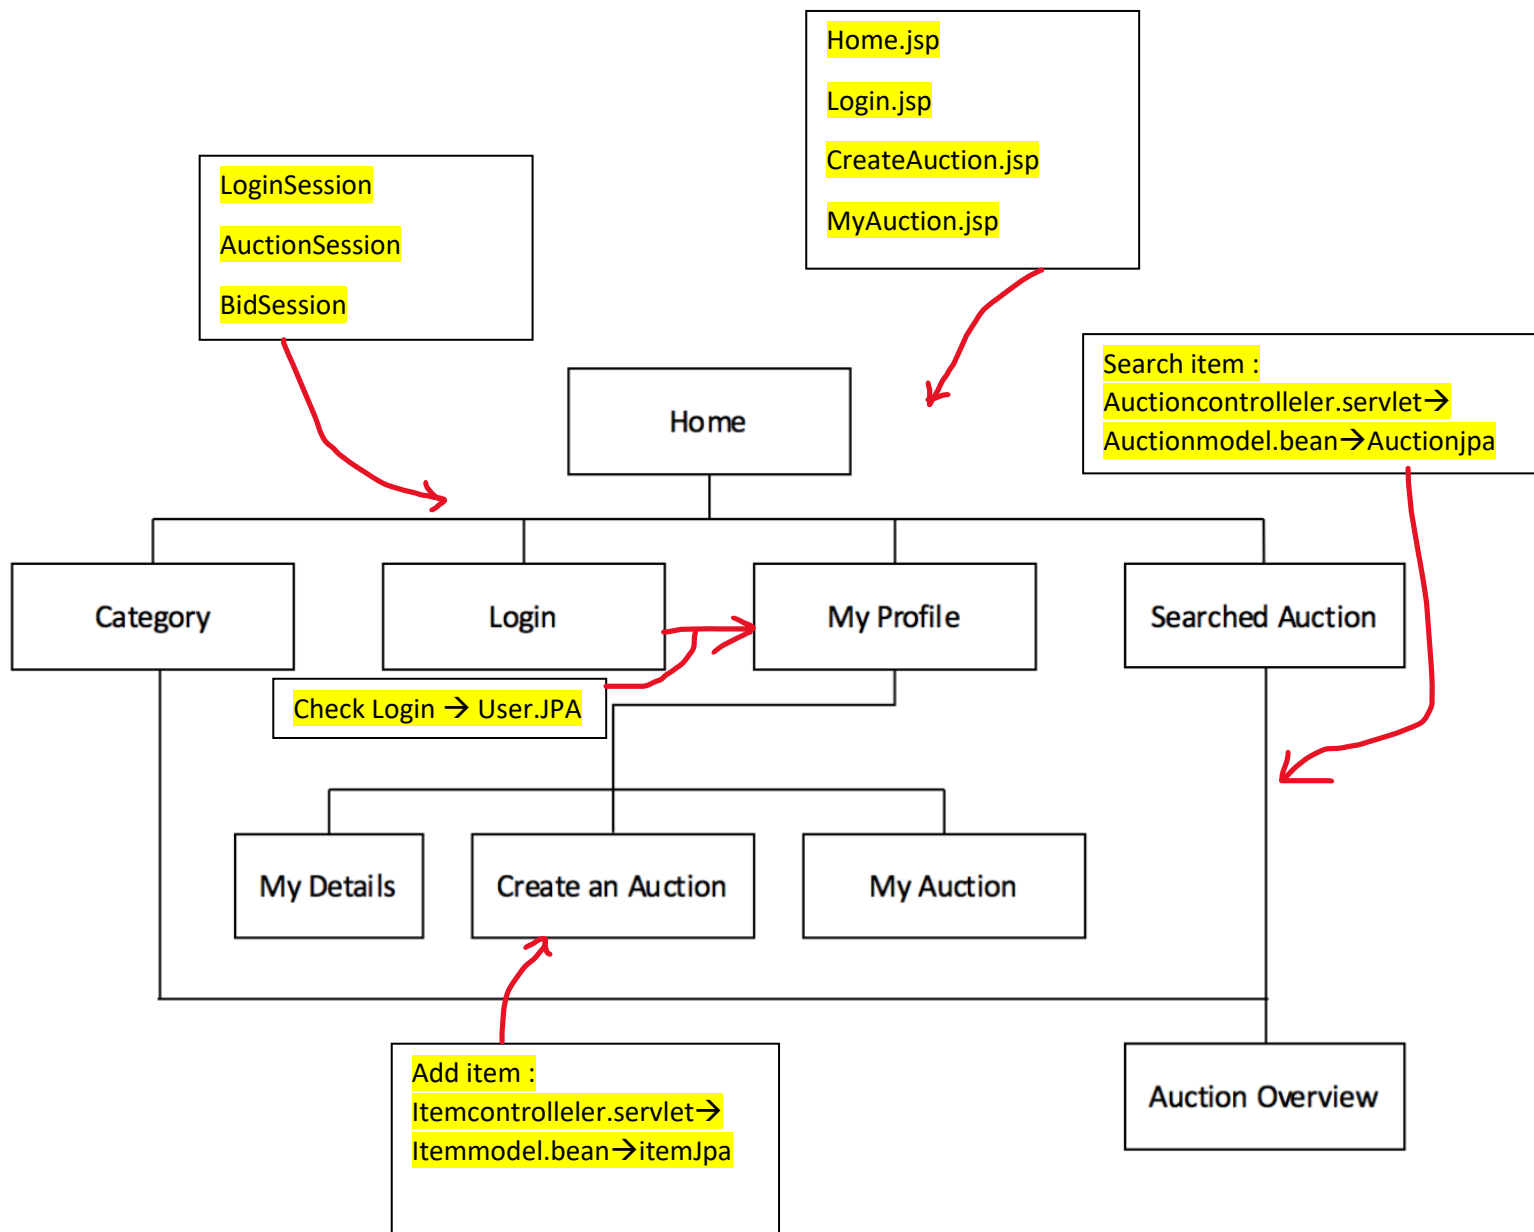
Home.jsp

Login.jsp

CreateAuction.jsp

MyAuction.jsp

LoginSession

AuctionSession

BidSession

Search item :
Auctioncontrolleler.servlet→
Auctionmodel.bean→Auctionjpa

Home

Category

Login

My Profile

Searched Auction

Check Login → User.JPA

My Details

Create an Auction

My Auction

Add item :
Itemcontrolleler.servlet→
Itemmodel.bean→itemJpa

Auction Overview